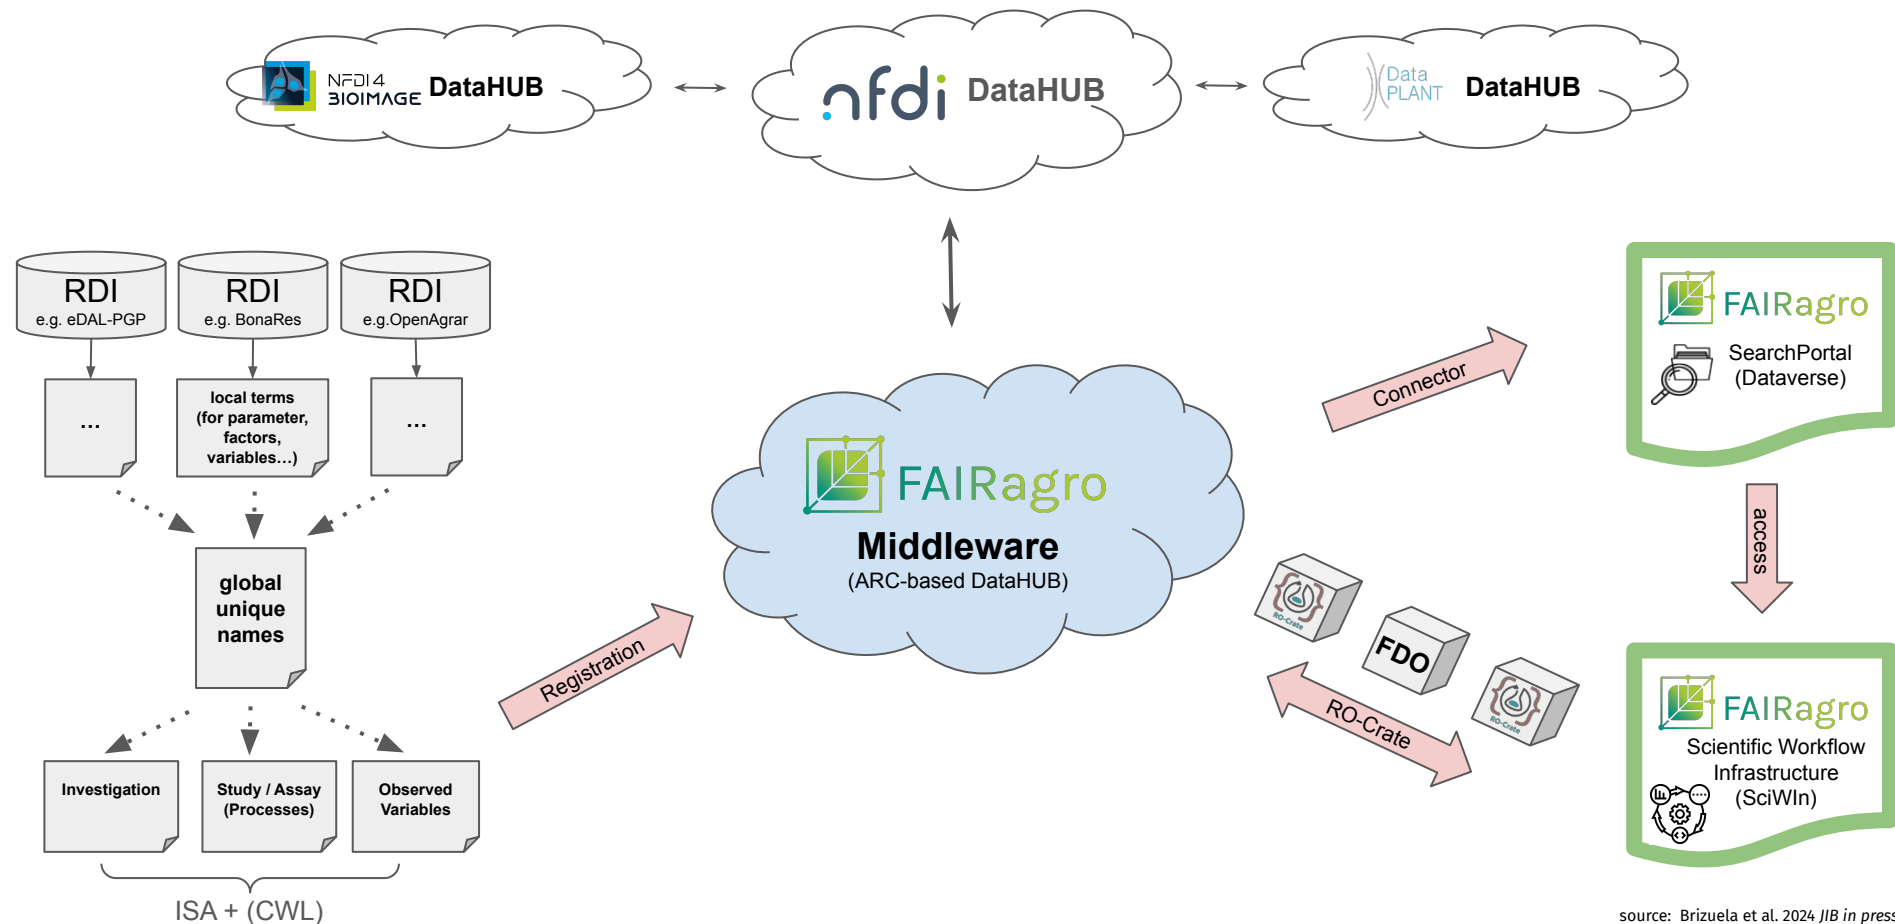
NFDI4 BIOIMAGE DataHUB

nfdi DataHUB

DataPLANT DataHUB

RDI
e.g. eDAL-PGP

RDI
e.g. BonaRes

RDI
e.g.OpenAgrar

...

local terms (for parameter, factors, variables...)

...

global unique names

Investigation

Study / Assay (Processes)

Observed Variables

ISA + (CWL)

Registration

FAIRagro
Middleware
(ARC-based DataHUB)

Connector

FAIRagro
SearchPortal (Dataverse)

access

RO-Crate

FDO

RO-Crate

RO-Crate

FAIRagro
Scientific Workflow Infrastructure (SciWIn)

source: Brizuela et al. 2024 JIB in press